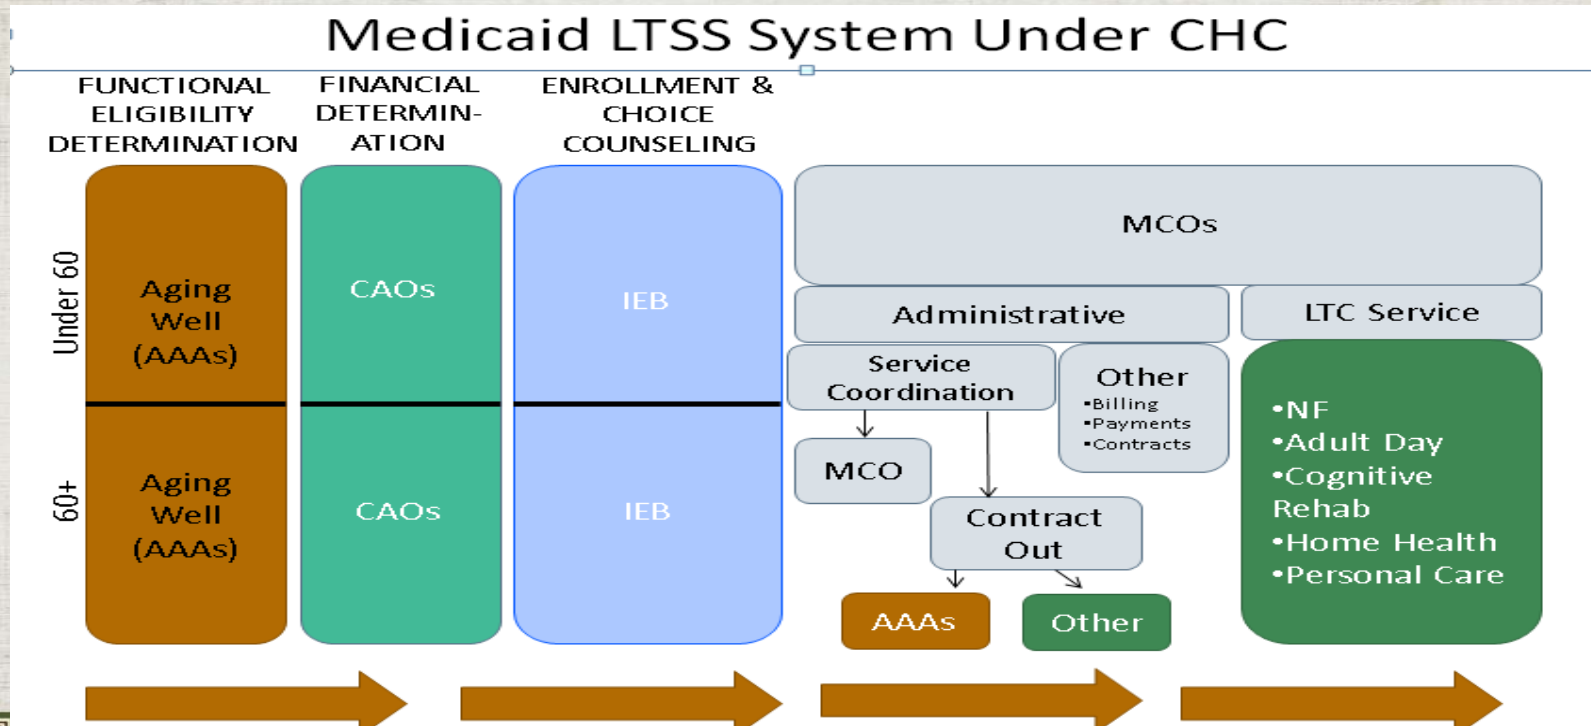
Medicaid LTSS System Under CHC

FUNCTIONAL ELIGIBILITY DETERMINATION

FINANCIAL DETERMINATION

ENROLLMENT & CHOICE COUNSELING

Under 60

Aging Well (AAAs)

CAOs

IEB

60+

Aging Well (AAAs)

CAOs

IEB

MCOs

Administrative

LTC Service

Service Coordination

Other
•Billing
•Payments
•Contracts

MCO

Contract Out

AAAs

Other

•NF
•Adult Day
•Cognitive Rehab
•Home Health
•Personal Care